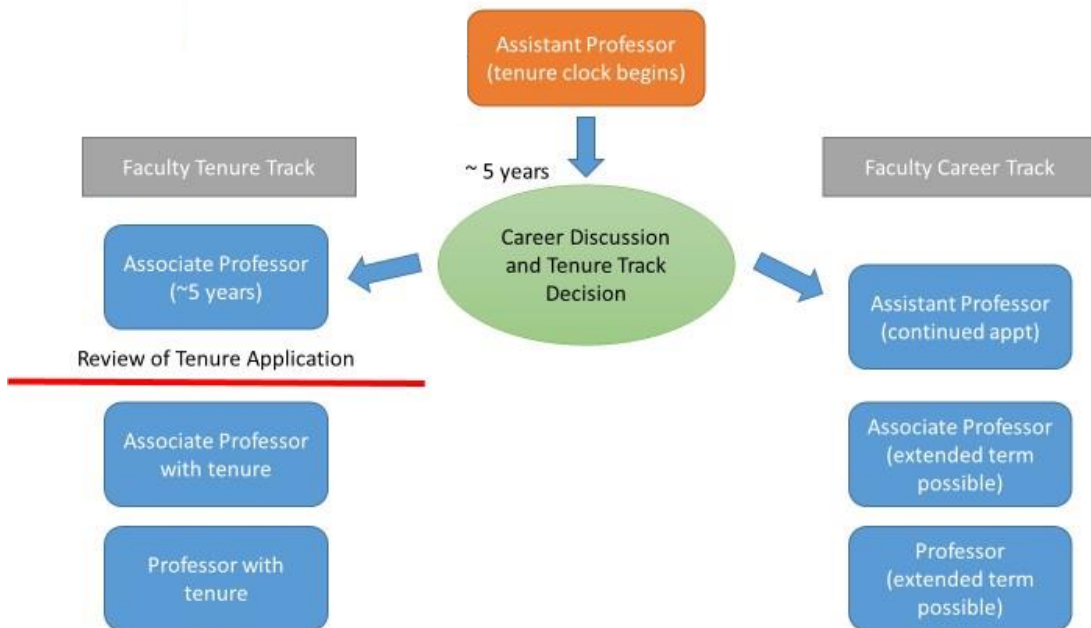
Assistant Professor (tenure clock begins)

~ 5 years

Faculty Tenure Track

Faculty Career Track

Career Discussion and Tenure Track Decision

Associate Professor (~5 years)

Review of Tenure Application

Associate Professor with tenure

Professor with tenure

Assistant Professor (continued appt)

Associate Professor (extended term possible)

Professor (extended term possible)